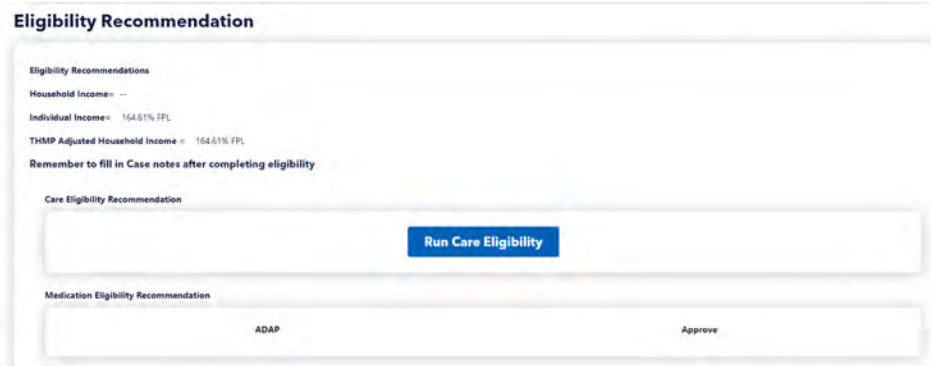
Eligibility Recommendation

Eligibility Recommendations

Household Income= --

Individual Income= 164.61% FPL

THMP Adjusted Household Income = 164.61% FPL

Remember to fill in Case notes after completing eligibility

Care Eligibility Recommendation

Run Care Eligibility

Medication Eligibility Recommendation

| ADAP | Approve |
|---|---|